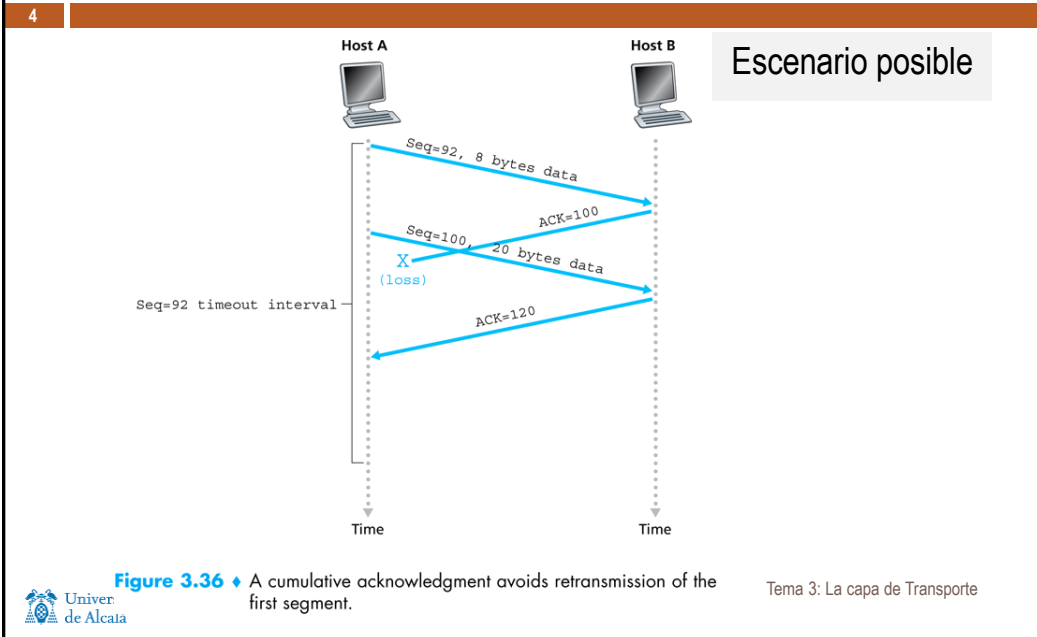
4

Host A

Host B

Escenario posible

Seq=92, 8 bytes data

ACK=100

Seq=100, 20 bytes data

X
(loss)

Seq=92 timeout interval

ACK=120

Time

Time

Figure 3.36 ♦ A cumulative acknowledgment avoids retransmission of the first segment.

Univer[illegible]
de Alcala

Tema 3: La capa de Transporte